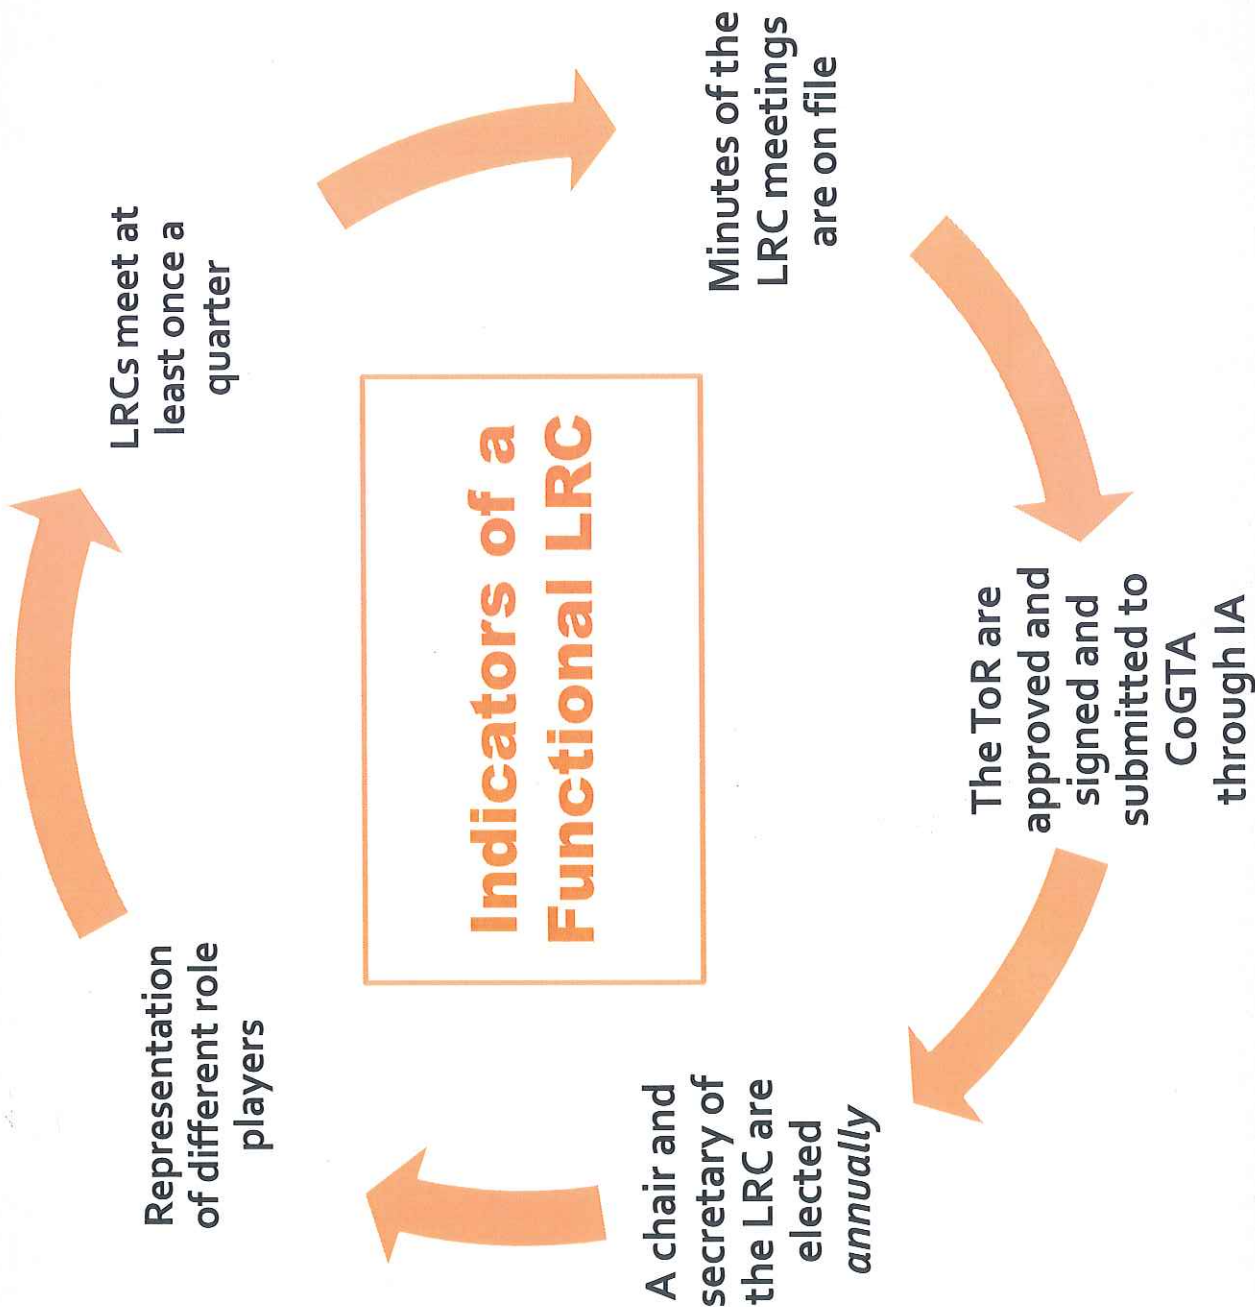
Indicators of a Functional LRC

LRCs meet at least once a quarter

Minutes of the LRC meetings are on file

The ToR are approved and signed and submitted to CoGTA through IA

A chair and secretary of the LRC are elected annually

Representation of different role players